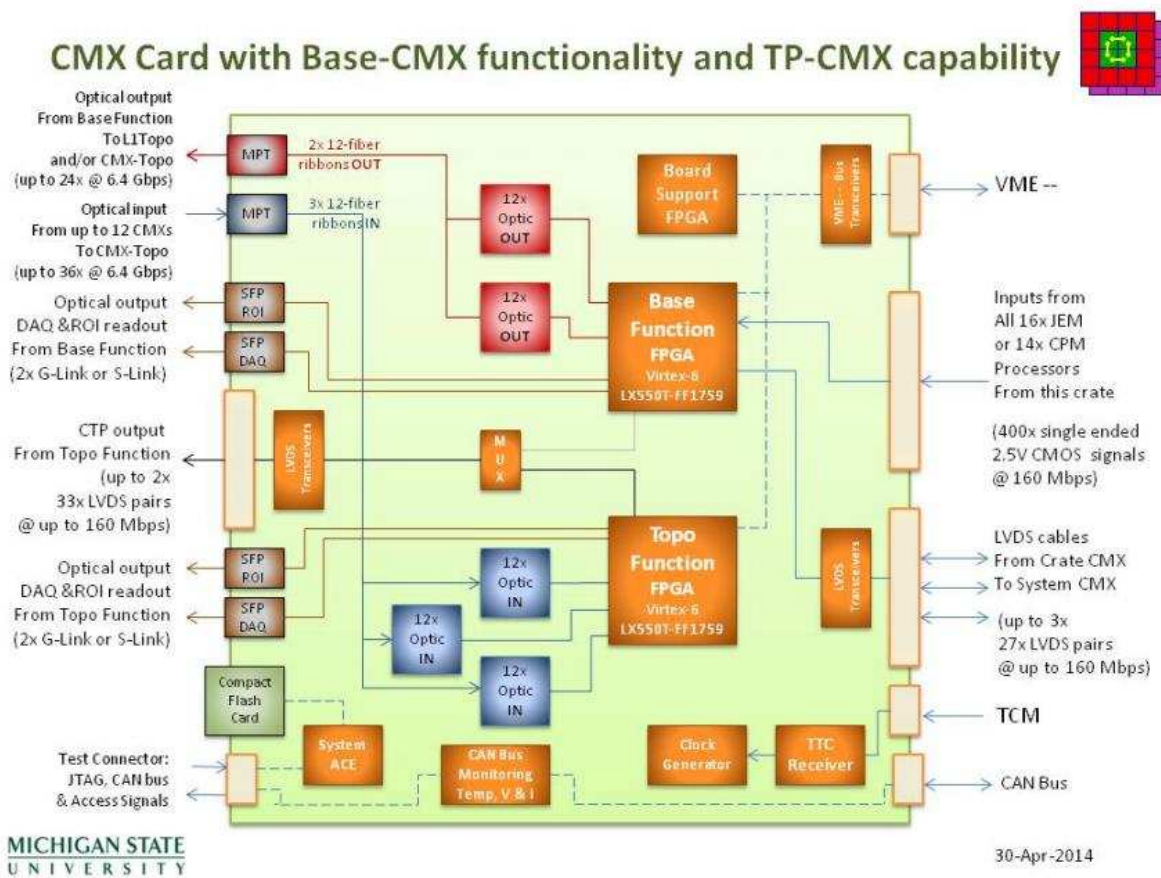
CMX Card with Base-CMX functionality and TP-CMX capability

Optical output From Base Function To L1Topo and/or CMX-Topo (up to 24x @ 6.4 Gbps)

Optical input From up to 12 CMXs To CMX-Topo (up to 36x @ 6.4 Gbps)

Optical output DAQ &ROI readout From Base Function (2x G-Link or S-Link)

CTP output From Topo Function (up to 2x 33x LVDS pairs @ up to 160 Mbps)

Optical output DAQ &ROI readout From Topo Function (2x G-Link or S-Link)

Test Connector: JTAG, CAN bus & Access Signals

MPT

2x 12-fiber ribbons OUT

MPT

3x 12-fiber ribbons IN

12x Optic OUT

12x Optic OUT

Board Support FPGA

VME -- Bus Transceivers

SFP ROI

SFP DAQ

Base Function FPGA Virtex-6 LX550T-FF1759

LVDS Transceivers

M U X

Topo Function FPGA Virtex-6 LX550T-FF1759

SFP ROI

SFP DAQ

12x Optic IN

12x Optic IN

12x Optic IN

LVDS Transceivers

Compact Flash Card

System ACE

CAN Bus Monitoring Temp, V & I

Clock Generator

TTC Receiver

VME --

Inputs from All 16x JEM or 14x CPM Processors From this crate

(400x single ended 2.5V CMOS signals @ 160 Mbps)

LVDS cables From Crate CMX To System CMX

(up to 3x 27x LVDS pairs @ up to 160 Mbps)

TCM

CAN Bus

MICHIGAN STATE UNIVERSITY

30-Apr-2014